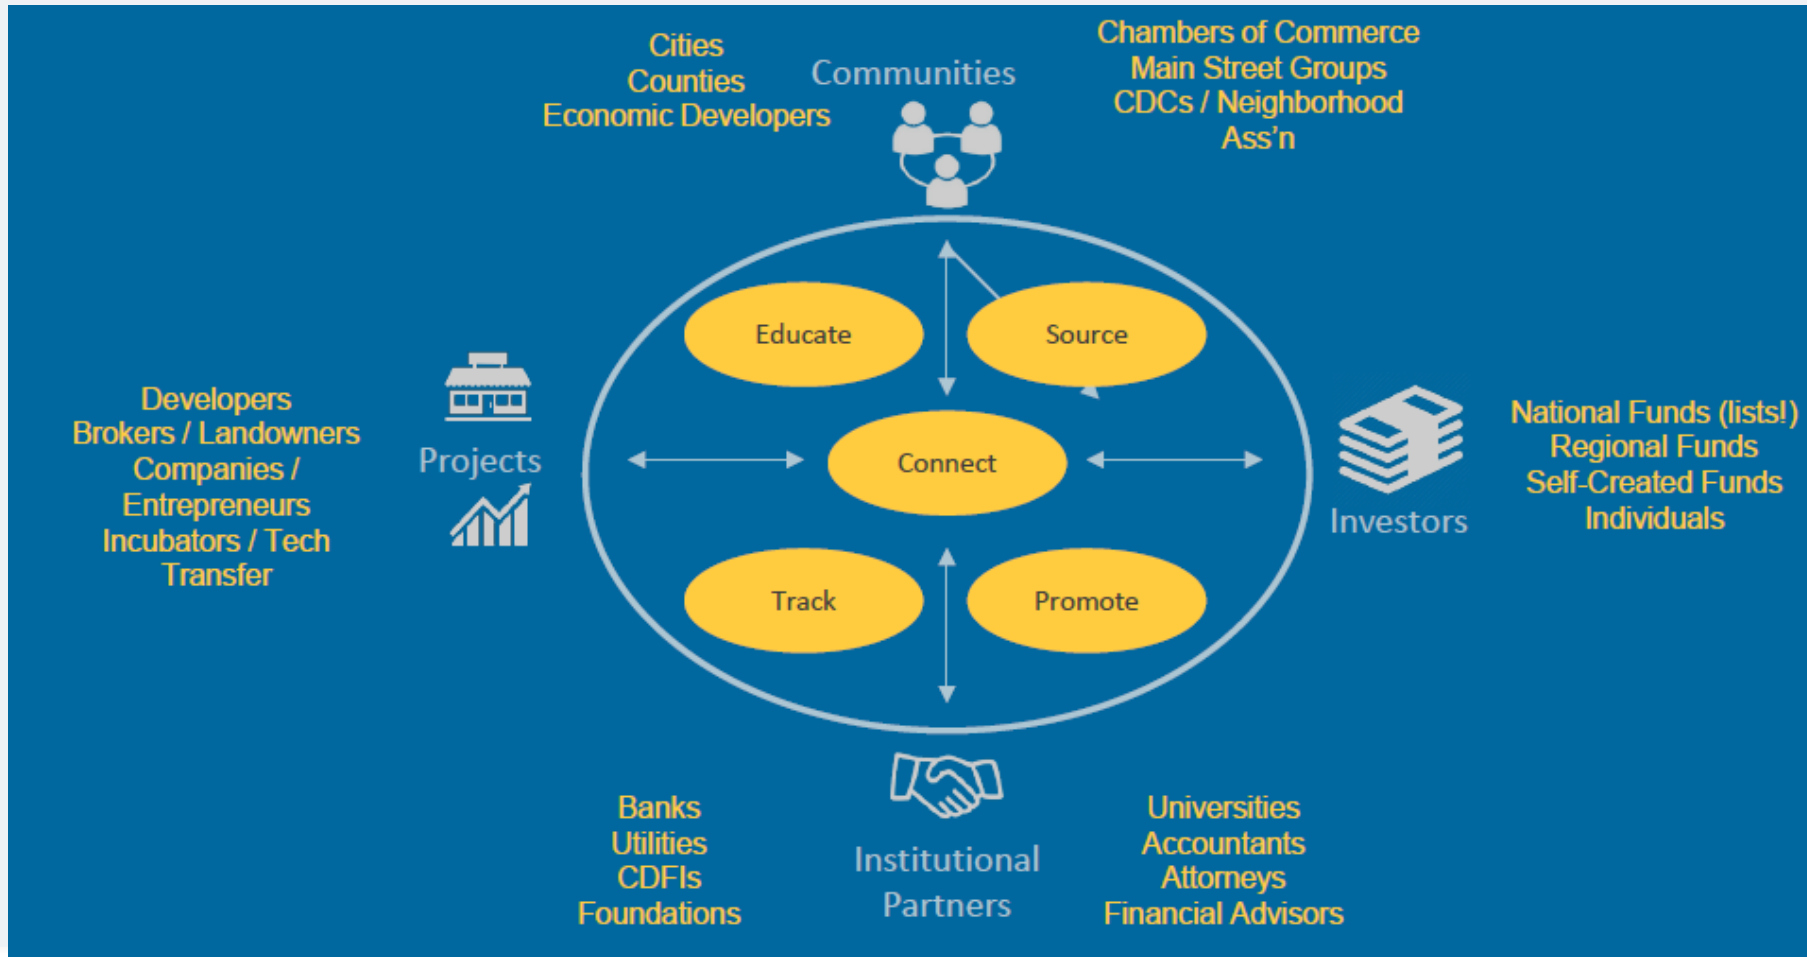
Cities
Counties
Economic Developers

Communities

Chambers of Commerce
Main Street Groups
CDCs / Neighborhood Ass'n

Developers
Brokers / Landowners
Companies / Entrepreneurs
Incubators / Tech Transfer

Projects

Educate

Source

Connect

Track

Promote

Investors

National Funds (lists!)
Regional Funds
Self-Created Funds
Individuals

Banks
Utilities
CDFIs
Foundations

Institutional Partners

Universities
Accountants
Attorneys
Financial Advisors